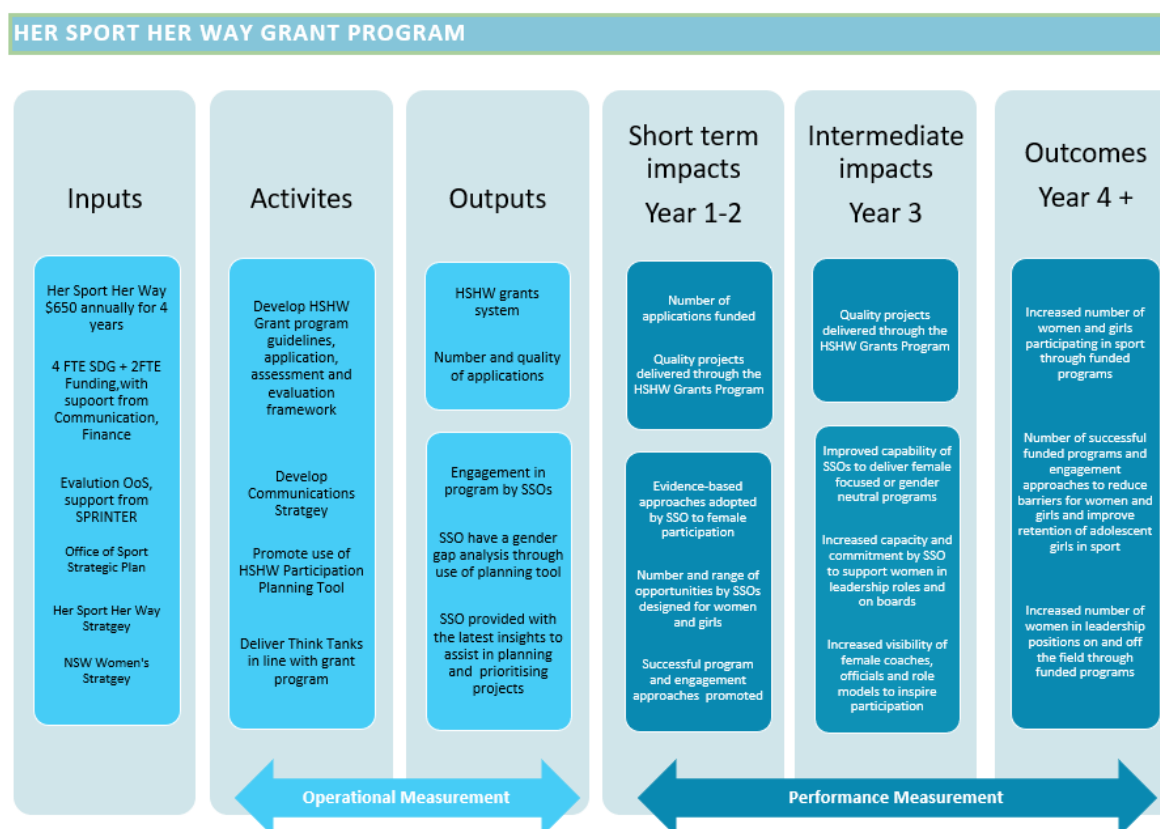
HER SPORT HER WAY GRANT PROGRAM

Inputs

Her Sport Her Way $650 annually for 4 years

4 FTE SDG + 2FTE Funding,with supoort from Communication, Finance

Evalution OoS, support from SPRINTER

Office of Sport Strategic Plan

Her Sport Her Way Stratgey

NSW Women's Stratgey

Activites

Develop HSHW Grant program guidelines, application, assessment and evaluation framework

Develop Communications Stratgey

Promote use of HSHW Participation Planning Tool

Deliver Think Tanks in line with grant program

Outputs

HSHW grants system

Number and quality of applications

Engagement in program by SSOs

SSO have a gender gap analysis through use of planning tool

SSO provided with the latest insights to assist in planning and prioritising projects

Short term impacts Year 1-2

Number of applications funded

Quality projects delivered through the HSHW Grants Program

Evidence-based approaches adopted by SSO to female participation

Number and range of opportunities by SSOs designed for women and girls

Successful program and engagement approaches promoted

Intermediate impacts Year 3

Quality projects delivered through the HSHW Grants Program

Improved capability of SSOs to deliver female focused or gender neutral programs

Increased capacity and commitment by SSO to support women in leadership roles and on boards

Increased visibility of female coaches, officials and role models to inspire participation

Outcomes Year 4 +

Increased number of women and girls participating in sport through funded programs

Number of successful funded programs and engagement approaches to reduce barriers for women and girls and improve retention of adolescent girls in sport

Increased number of women in leadership positions on and off the field through funded programs

Operational Measurement

Performance Measurement